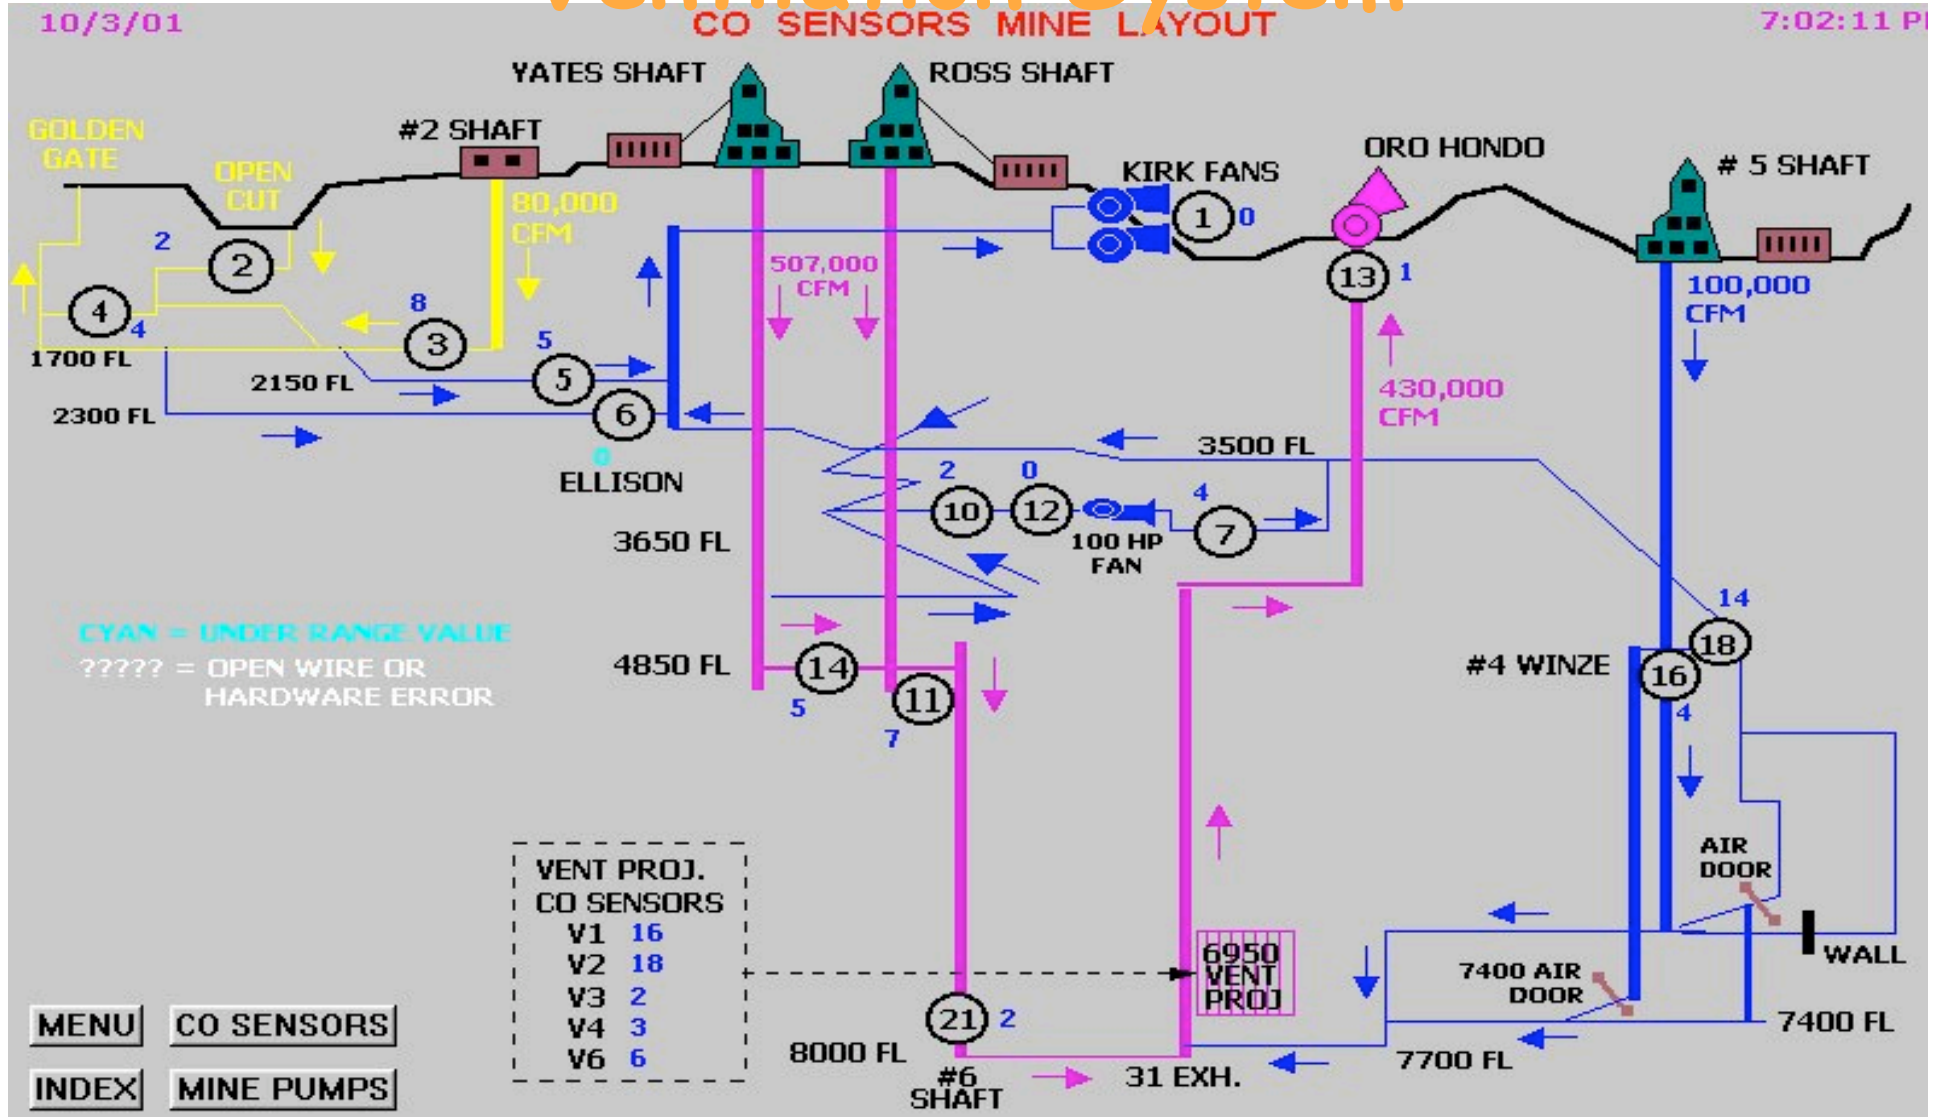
10/3/01
CO SENSORS MINE LAYOUT
7:02:11 P

YATES SHAFT
ROSS SHAFT
GOLDEN GATE
#2 SHAFT
OPEN CUT
80,000 CFM
KIRK FANS
ORO HONDO
# 5 SHAFT
1
0
2
2
4
4
8
3
5
5
1700 FL
2150 FL
2300 FL
6
507,000 CFM
13
1
100,000 CFM
430,000 CFM
3500 FL
ELLISON
2
0
4
10
12
7
100 HP FAN
3650 FL
14
CYAN = UNDER RANGE VALUE
????? = OPEN WIRE OR HARDWARE ERROR
4850 FL
14
11
5
7
#4 WINZE
18
16
4
AIR DOOR
WALL
VENT PROJ.
CO SENSORS
V1 16
V2 18
V3 2
V4 3
V6 6
6950 VENT PROJ
7400 AIR DOOR
7400 FL
7700 FL
21
2
8000 FL
#6 SHAFT
31 EXH.
MENU
CO SENSORS
INDEX
MINE PUMPS